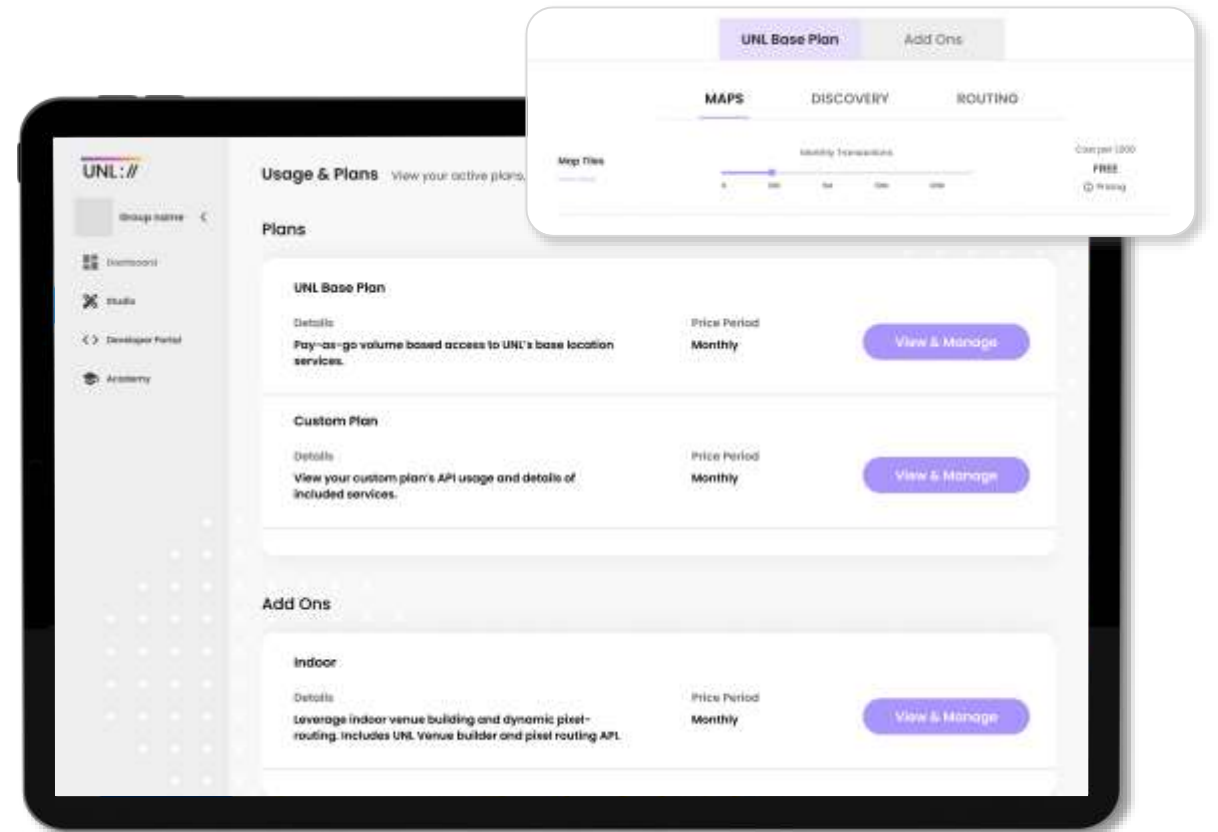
UNL Base Plan
Add Ons

MAPS
DISCOVERY
ROUTING

Map Tiles
Monthly Transactions
Cost per 1000
FREE
ⓘ Pricing

UNL://

Group name

Dashboard
Studio
Developer Portal
Academy

Usage & Plans View your active plans,

Plans

UNL Base Plan
Details
Pay-as-go volume based access to UNL's base location services.
Price Period
Monthly
View & Manage

Custom Plan
Details
View your custom plan's API usage and details of included services.
Price Period
Monthly
View & Manage

Add Ons

Indoor
Details
Leverage indoor venue building and dynamic pixel-routing. Includes UNL Venue builder and pixel routing API.
Price Period
Monthly
View & Manage